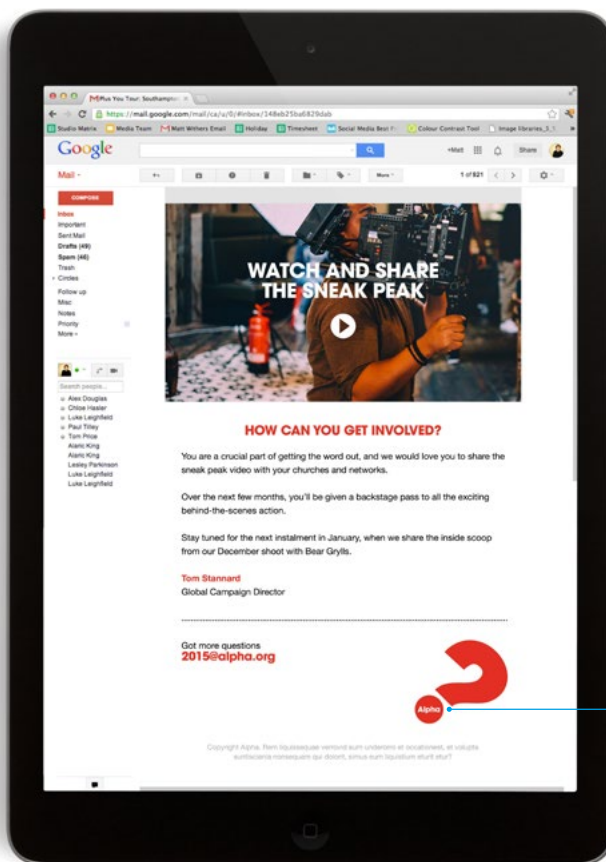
Plus You Tour: Southampton

https://mail.google.com/mail/ca/u/0/#inbox/148eb25ba6829dab

Studio Matrix Media Team Matt Withers Email Holiday Timesheet Social Media Best Colour Contrast Tool Image libraries

Google

+Matt Share

Mail

1 of 821

More

COMPOSE

Inbox
Important
Sent Mail
Drafts (49)
Spam (46)
Trash
Circles
Follow up
Misc
Notes
Priority
More

Search people...

Alex Douglas
Chloe Hasler
Luke Leighfield
Paul Tilley
Tom Price
Alaric King
Alaric King
Lesley Parkinson
Luke Leighfield
Luke Leighfield

WATCH AND SHARE THE SNEAK PEAK

HOW CAN YOU GET INVOLVED?

You are a crucial part of getting the word out, and we would love you to share the sneak peak video with your churches and networks.

Over the next few months, you'll be given a backstage pass to all the exciting behind-the-scenes action.

Stay tuned for the next instalment in January, when we share the inside scoop from our December shoot with Bear Grylls.

Tom Stannard
Global Campaign Director

Got more questions
2015@alpha.org

Alpha

Copyright Alpha. Rem liquasseque vendit sum underiora et occationest, et volupta sumtacania nonsequam qui dolorit, sinus sum liquistum eturit otur?